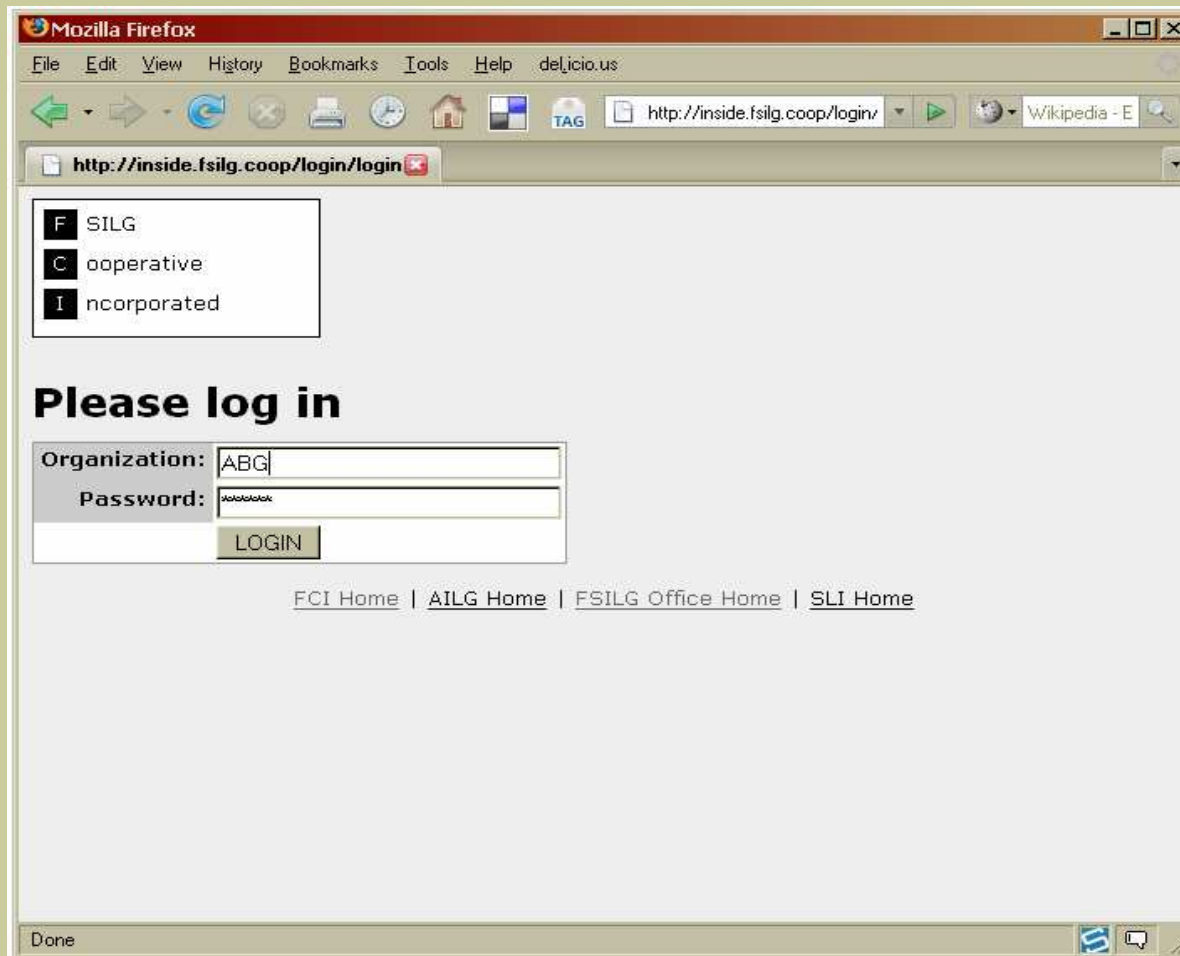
Mozilla Firefox

File Edit View History Bookmarks Tools Help del.icio.us

TAG http://inside.fsilg.coop/login/ Wikipedia - E

http://inside.fsilg.coop/login/login

F SILG
C ooperative
I ncorporated

Please log in

| Organization: | ABG |
|---|---|
| Password: | ****** |
| | LOGIN |

FCI Home | AILG Home | FSILG Office Home | SLI Home

Done